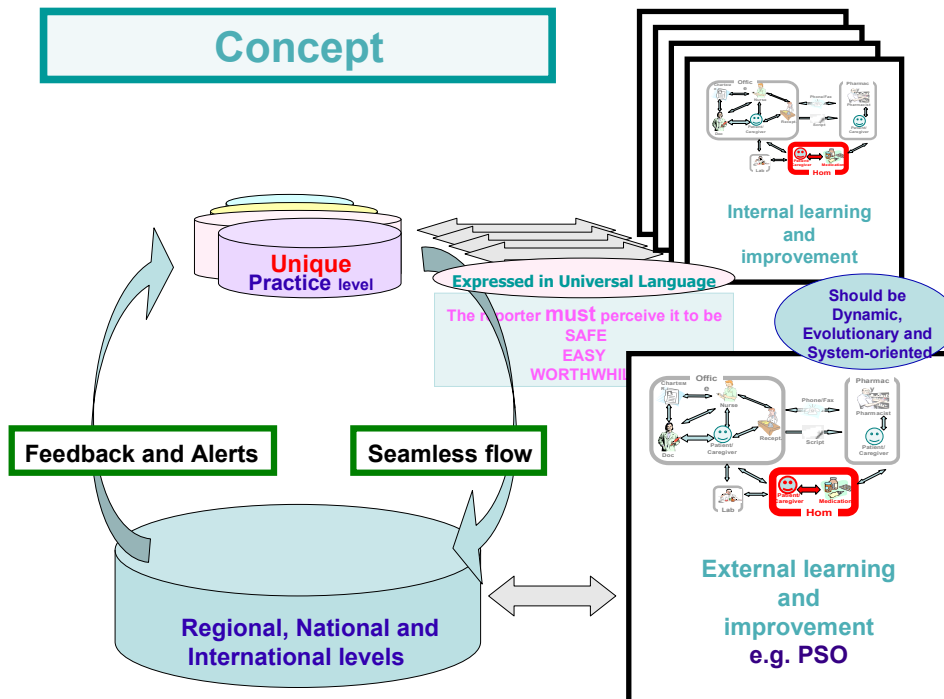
Concept

Unique
Practice level

Expressed in Universal Language

The reporter must perceive it to be
SAFE
EASY
WORTHWHIL

Offic e
Pharmac y
Phone/Fax
Script
Patient/ Caregiver
Lab
Hom

Internal learning and improvement

Should be Dynamic, Evolutionary and System-oriented

Feedback and Alerts

Seamless flow

Chartroom
Offic e
Nurse
Phone/Fax
Pharmac y
Pharmacist
Doc
Patient/ Caregiver
Recept
Script
Patient/ Caregiver
Lab
Patient/ Caregiver
Medication
Hom

External learning and improvement
e.g. PSO

Regional, National and International levels